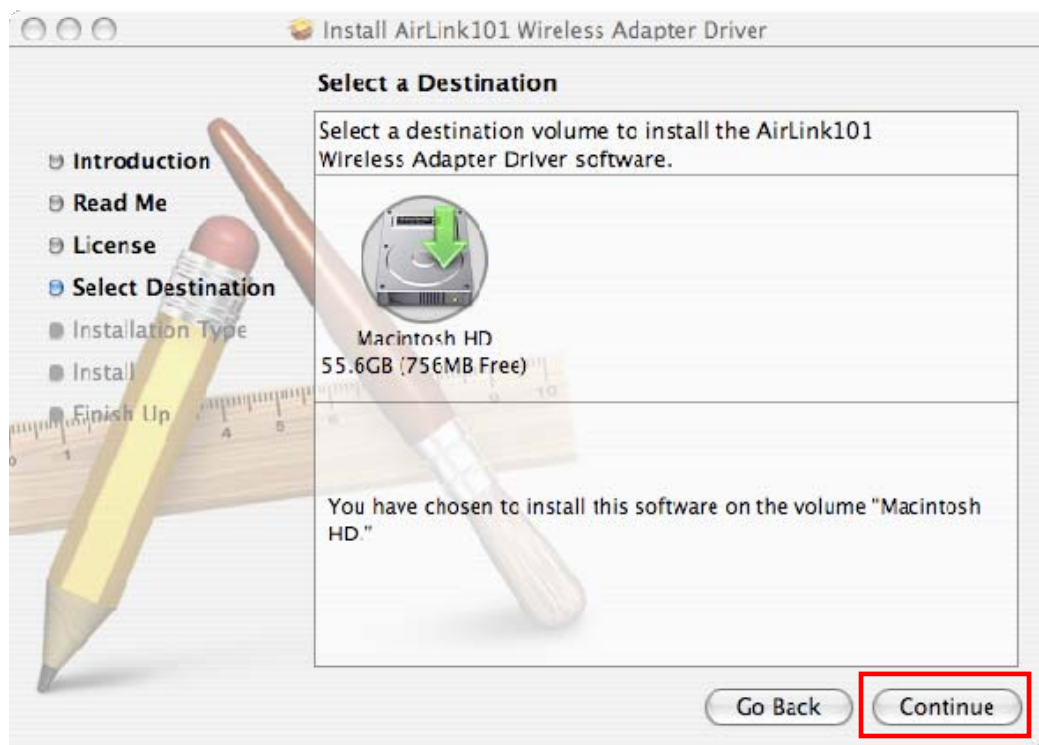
Install AirLink101 Wireless Adapter Driver

Select a Destination

Introduction
Read Me
License
Select Destination
Installation Type
Install
Finish Up

Select a destination volume to install the AirLink101 Wireless Adapter Driver software.

Macintosh HD
55.6GB (756MB Free)

You have chosen to install this software on the volume "Macintosh HD."

Go Back
Continue